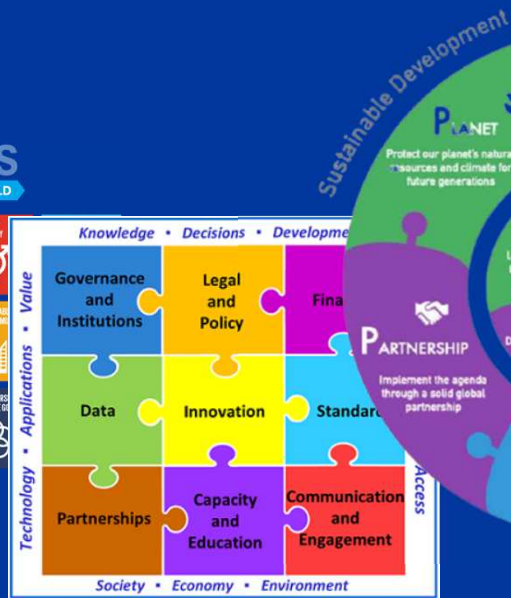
S

LD

Sustainable Development

PLANET

Protect our planet's natural resources and climate for future generations

PARTNERSHIP

Implement the agenda through a solid global partnership

Knowledge • Decisions • Developme

Value • Applications • Technology

Access

Governance and Institutions

Legal and Policy

Fina

Data

Innovation

Standard

Partnerships

Capacity and Education

Communication and Engagement

Society • Economy • Environment